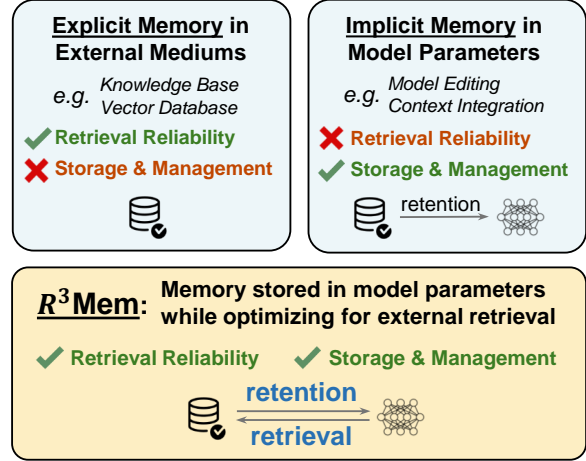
Explicit Memory in External Mediums

e.g. Knowledge Base Vector Database

Retrieval Reliability

Storage & Management

Implicit Memory in Model Parameters

e.g. Model Editing Context Integration

Retrieval Reliability

Storage & Management

retention

$R^3$Mem: Memory stored in model parameters while optimizing for external retrieval

Retrieval Reliability

Storage & Management

retention

retrieval